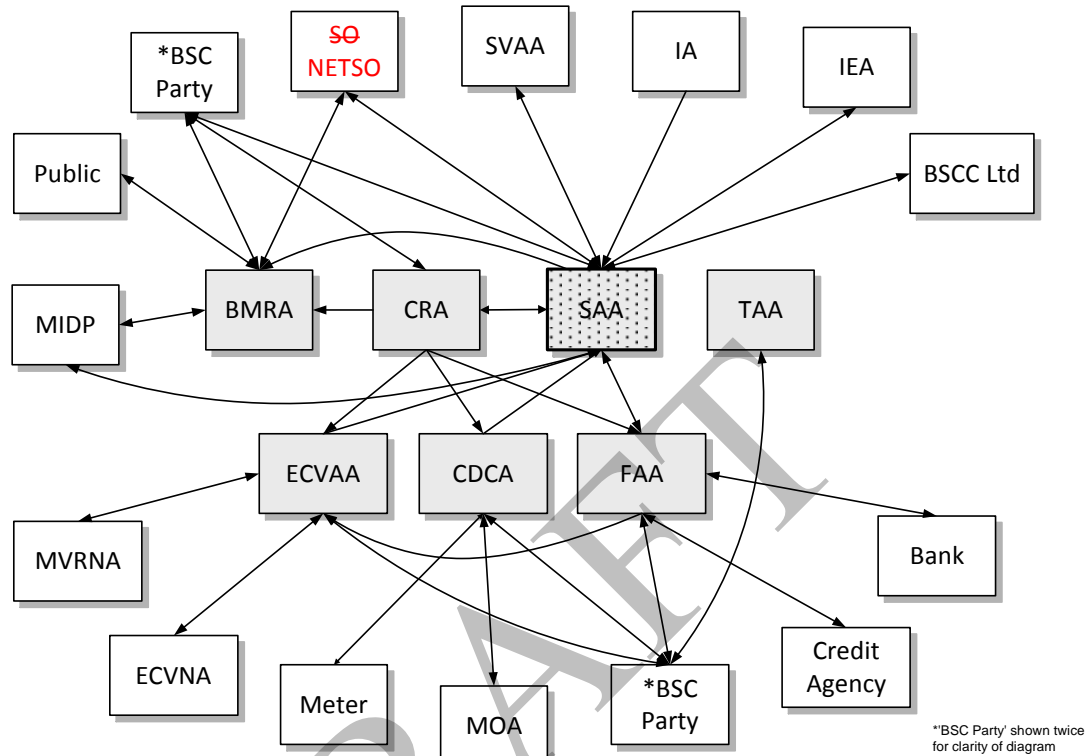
*BSC Party

~~SO~~ NETSO

SVAA

IA

IEA

Public

BSCC Ltd

MIDP

BMRA

CRA

SAA

TAA

ECVAA

CDCA

FAA

MVRNA

Bank

ECVNA

Meter

MOA

*BSC Party

Credit Agency

*'BSC Party' shown twice for clarity of diagram

DRAFT